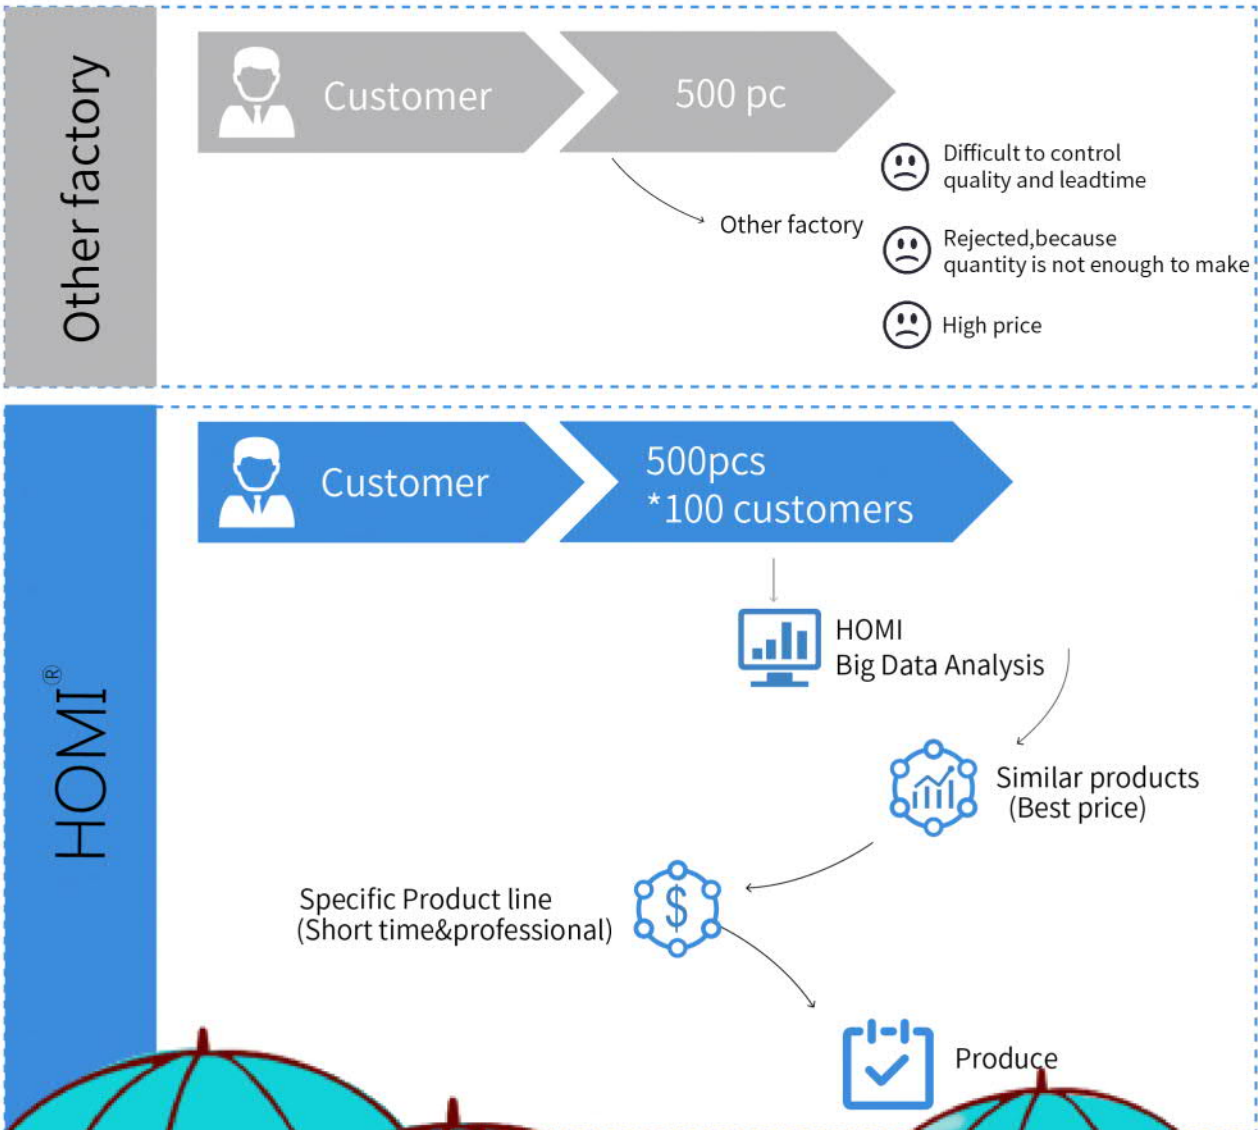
Other factory

Customer

500 pc

Other factory

Difficult to control quality and leadtime

Rejected,because quantity is not enough to make

High price

HOMI®

Customer

500pcs
*100 customers

HOMI
Big Data Analysis

Similar products
(Best price)

Specific Product line
(Short time&professional)

Produce